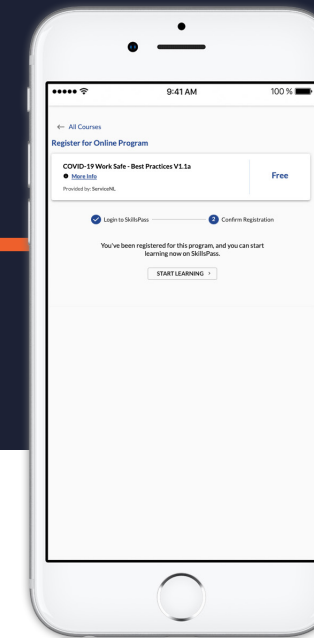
9:41 AM

100 %

← All Courses

Register for Online Program

COVID-19 Work Safe - Best Practices V1.1a

More Info

Provided by: ServiceNL

Free

Login to SkillsPass

2 Confirm Registration

You've been registered for this program, and you can start learning now on SkillsPass.

START LEARNING ›